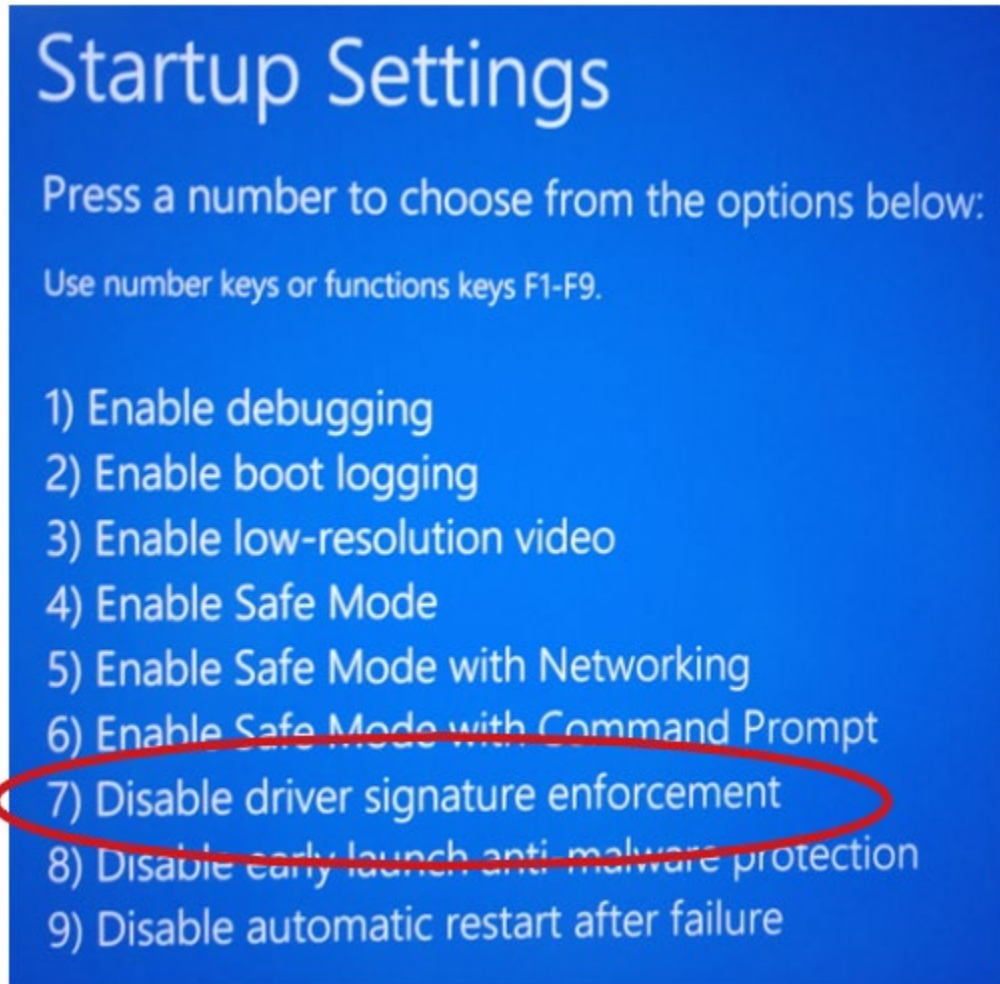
Startup Settings

Press a number to choose from the options below:

Use number keys or functions keys F1-F9.

1) Enable debugging
2) Enable boot logging
3) Enable low-resolution video
4) Enable Safe Mode
5) Enable Safe Mode with Networking
6) Enable Safe Mode with Command Prompt
7) Disable driver signature enforcement
8) Disable early launch anti-malware protection
9) Disable automatic restart after failure